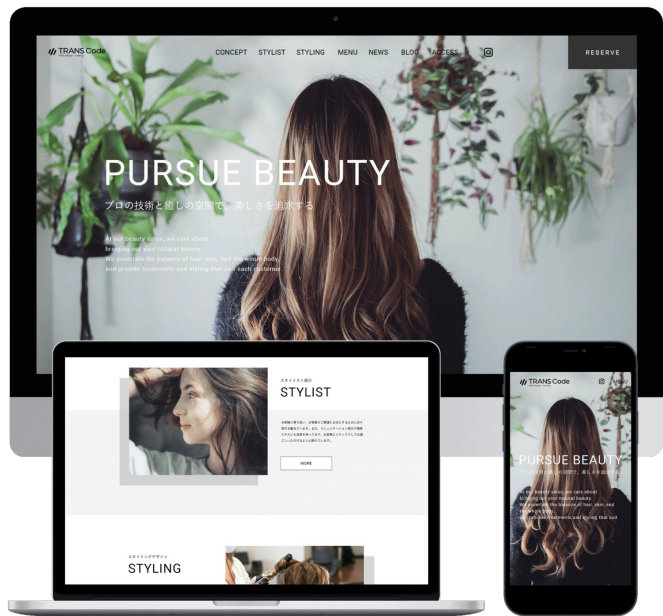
TRANS Code

CONCEPT STYLIST STYLING MENU NEWS BLOG ACCESS

RESERVE

PURSUE BEAUTY

プロの技術と癒しの空間で、美しさを追求する

At our beauty salon, we care about bringing out your natural beauty. We ascertain the balance of hair, skin, and the whole body, and provide treatments and styling that suit each customer.

スタイリスト紹介
STYLIST

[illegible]

MORE

スタイリングデザイン
STYLING

TRANS Code

PURSUE BEAUTY

プロの技術と癒しの空間で、美しさを追求する

At our beauty salon, we care about bringing out your natural beauty. We ascertain the balance of hair, skin, and the whole body, and provide treatments and styling that suit